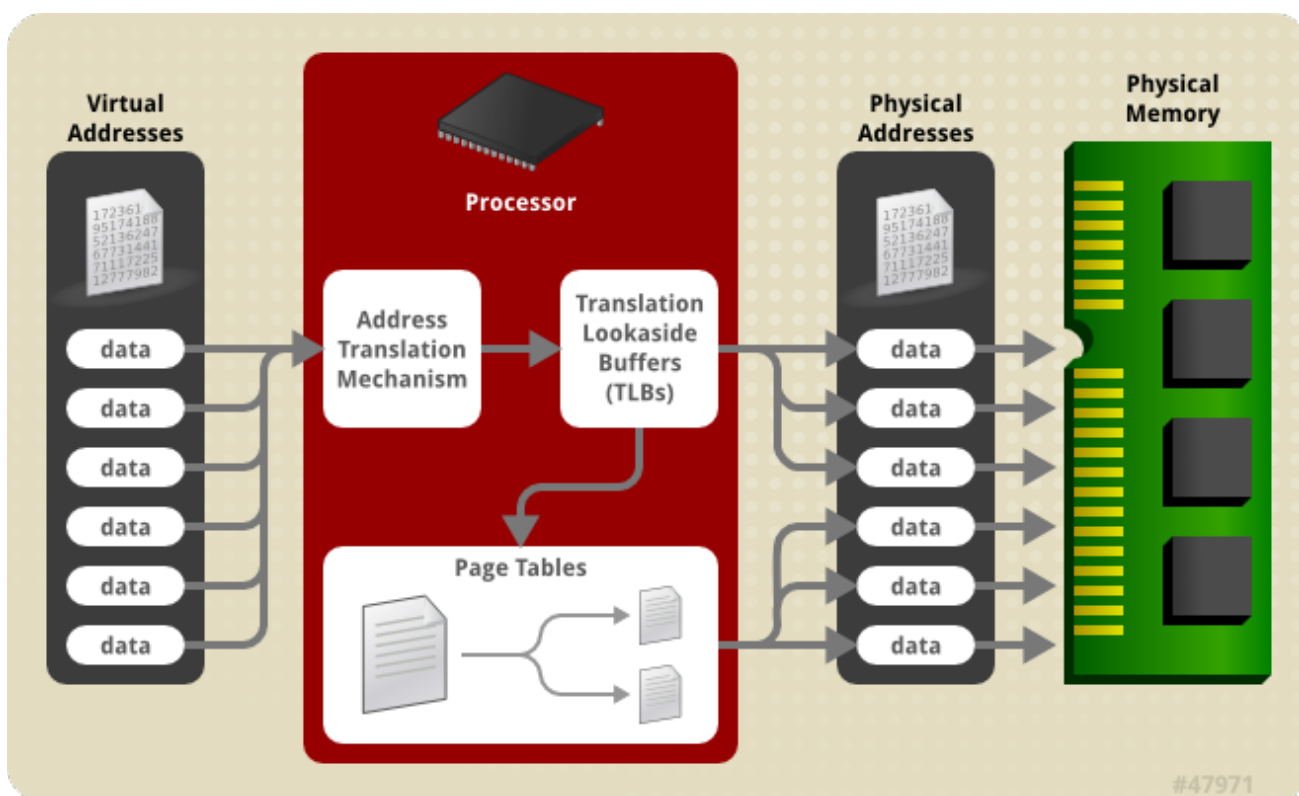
Virtual Addresses

172361
95174188
52136247
67731441
71117225
12777982

data
data
data
data
data
data

Processor

Address Translation Mechanism

Translation Lookaside Buffers (TLBs)

Page Tables

Physical Addresses

172361
95174188
52136247
67731441
71117225
12777982

data
data
data
data
data
data

Physical Memory

#47971